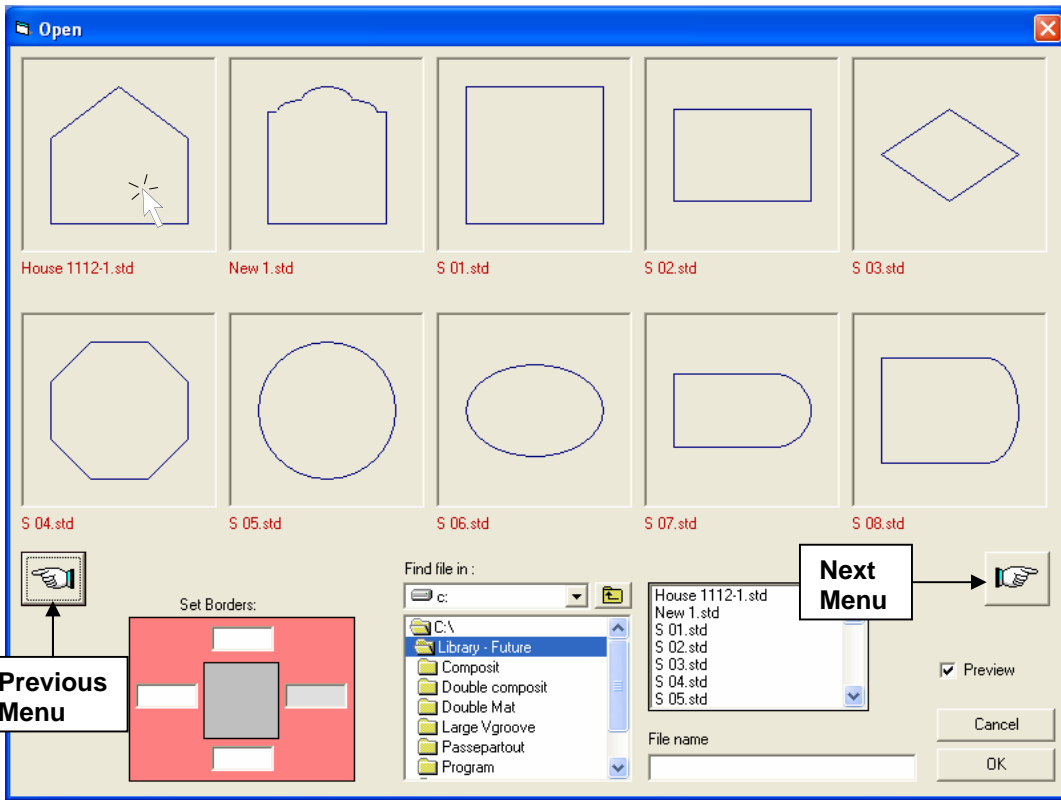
Open

House 1112-1.std
New 1.std
S 01.std
S 02.std
S 03.std
S 04.std
S 05.std
S 06.std
S 07.std
S 08.std

Set Borders:

Previous Menu

Find file in :
c:
C:\
Library - Future
Composit
Double composit
Double Mat
Large Vgroove
Passepartout
Program

Next Menu

House 1112-1.std
New 1.std
S 01.std
S 02.std
S 03.std
S 04.std
S 05.std

Preview

File name

Cancel
OK